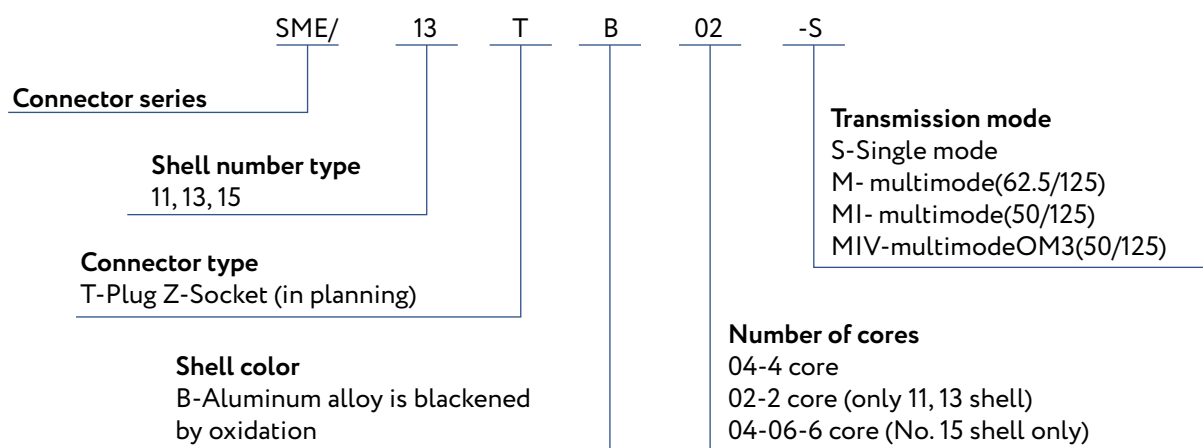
SME/ 13 T B 02 -S

Connector series

Shell number type
11, 13, 15

Connector type
T-Plug Z-Socket (in planning)

Shell color
B-Aluminum alloy is blackened by oxidation

Transmission mode
S-Single mode
M- multimode(62.5/125)
MI- multimode(50/125)
MIV-multimodeOM3(50/125)

Number of cores
04-4 core
02-2 core (only 11, 13 shell)
04-06-6 core (No. 15 shell only)